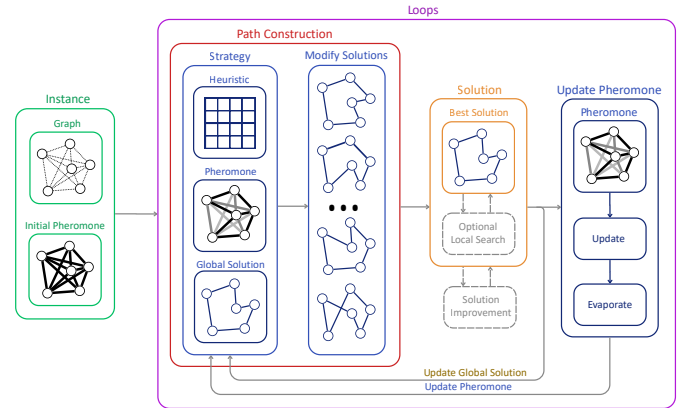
Loops

Instance

Graph

Initial Pheromone

Path Construction

Strategy

Heuristic

Pheromone

Global Solution

Modify Solutions

• • •

Solution

Best Solution

Optional Local Search

Solution Improvement

Update Pheromone

Pheromone

Update

Evaporate

Update Global Solution

Update Pheromone